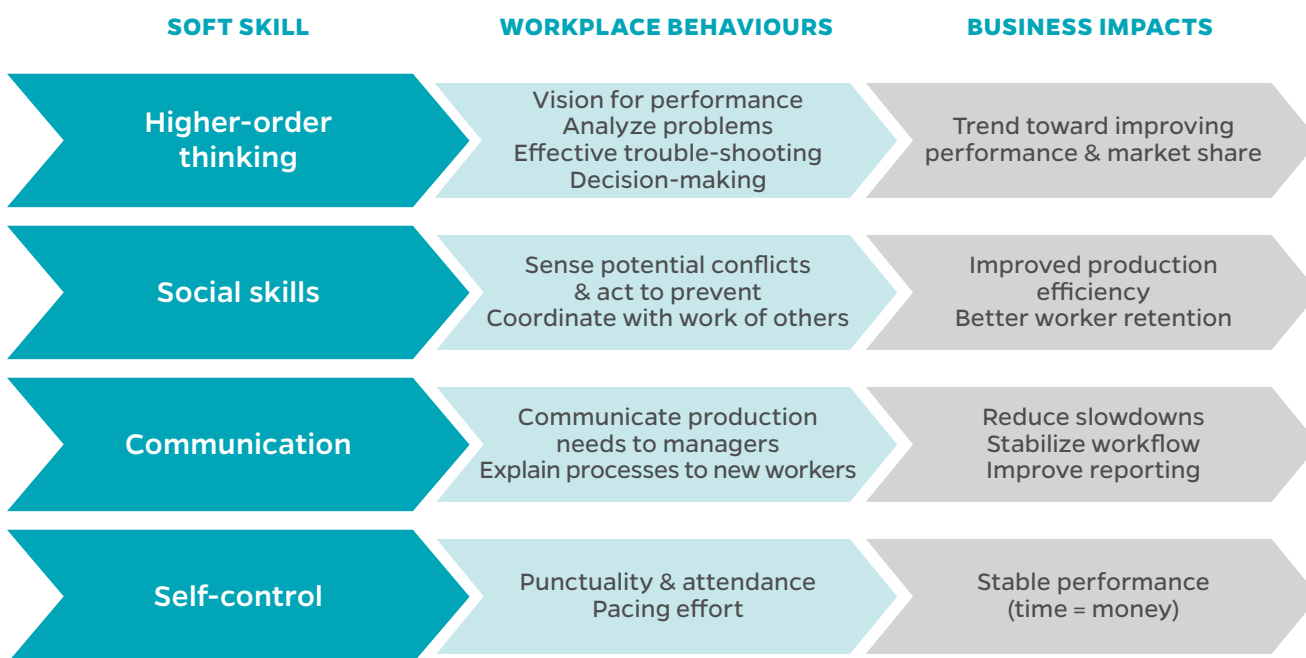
| SOFT SKILL | WORKPLACE BEHAVIOURS | BUSINESS IMPACTS |
|---|---|---|
| Higher-order thinking | Vision for performance<br>Analyze problems<br>Effective trouble-shooting<br>Decision-making | Trend toward improving performance & market share |
| Social skills | Sense potential conflicts & act to prevent<br>Coordinate with work of others | Improved production efficiency<br>Better worker retention |
| Communication | Communicate production needs to managers<br>Explain processes to new workers | Reduce slowdowns<br>Stabilize workflow<br>Improve reporting |
| Self-control | Punctuality & attendance<br>Pacing effort | Stable performance (time = money) |